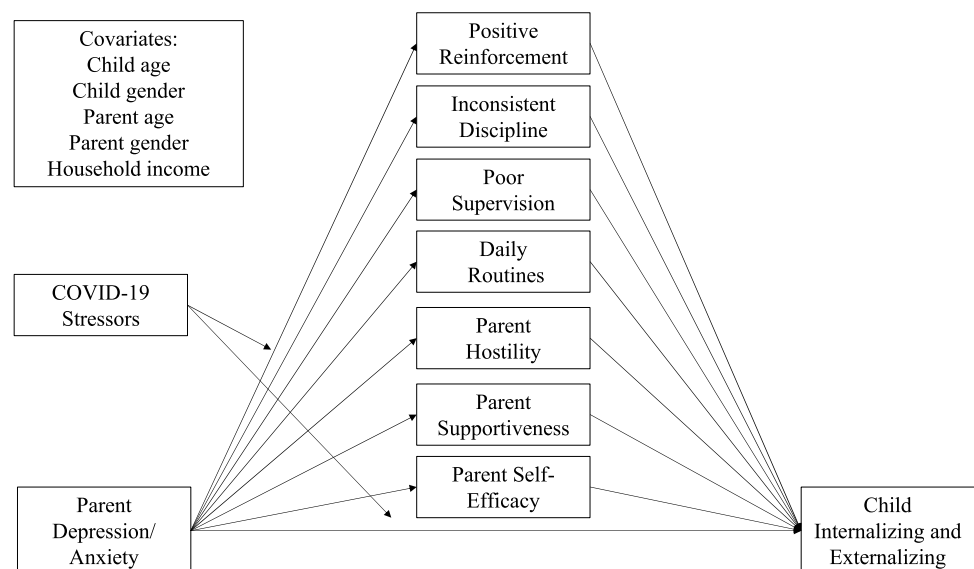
Covariates:
Child age
Child gender
Parent age
Parent gender
Household income

Positive Reinforcement

Inconsistent Discipline

Poor Supervision

Daily Routines

COVID-19 Stressors

Parent Hostility

Parent Supportiveness

Parent Self-Efficacy

Parent Depression/ Anxiety

Child Internalizing and Externalizing